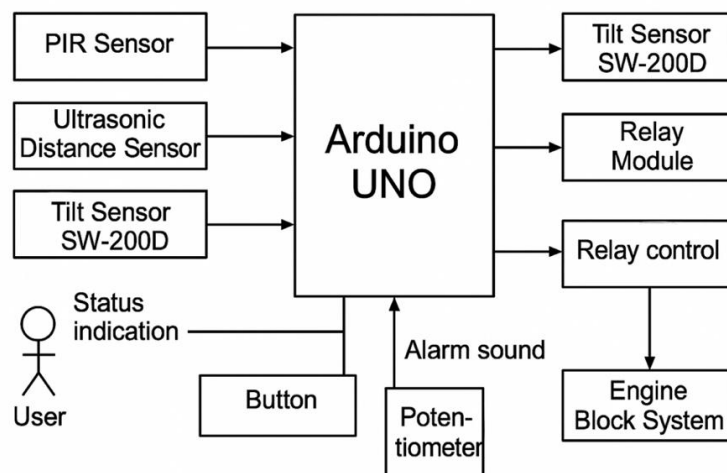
PIR Sensor

Ultrasonic Distance Sensor

Tilt Sensor SW-200D

Arduino UNO

Tilt Sensor SW-200D

Relay Module

Relay control

Status indication

User

Button

Alarm sound

Poten-tiometer

Engine Block System